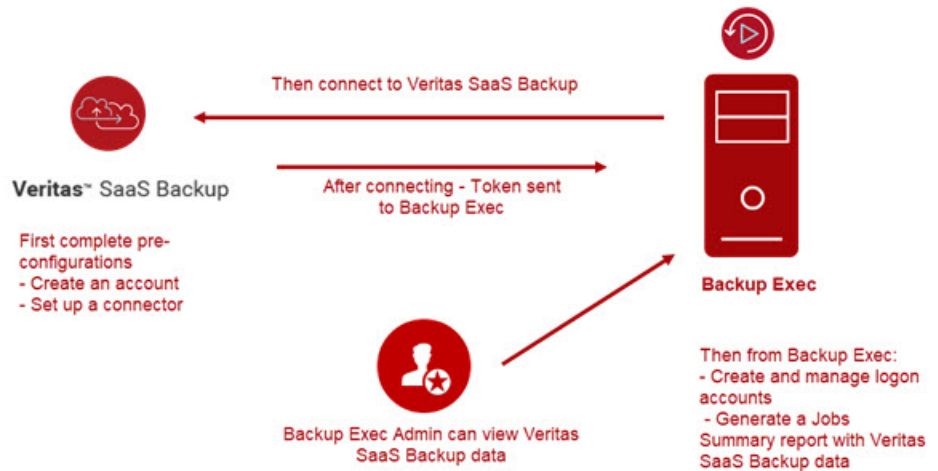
Then connect to Veritas SaaS Backup

Veritas™ SaaS Backup

After connecting - Token sent to Backup Exec

First complete pre-configurations
- Create an account
- Set up a connector

Backup Exec

Backup Exec Admin can view Veritas SaaS Backup data

Then from Backup Exec:
- Create and manage logon accounts
- Generate a Jobs Summary report with Veritas SaaS Backup data